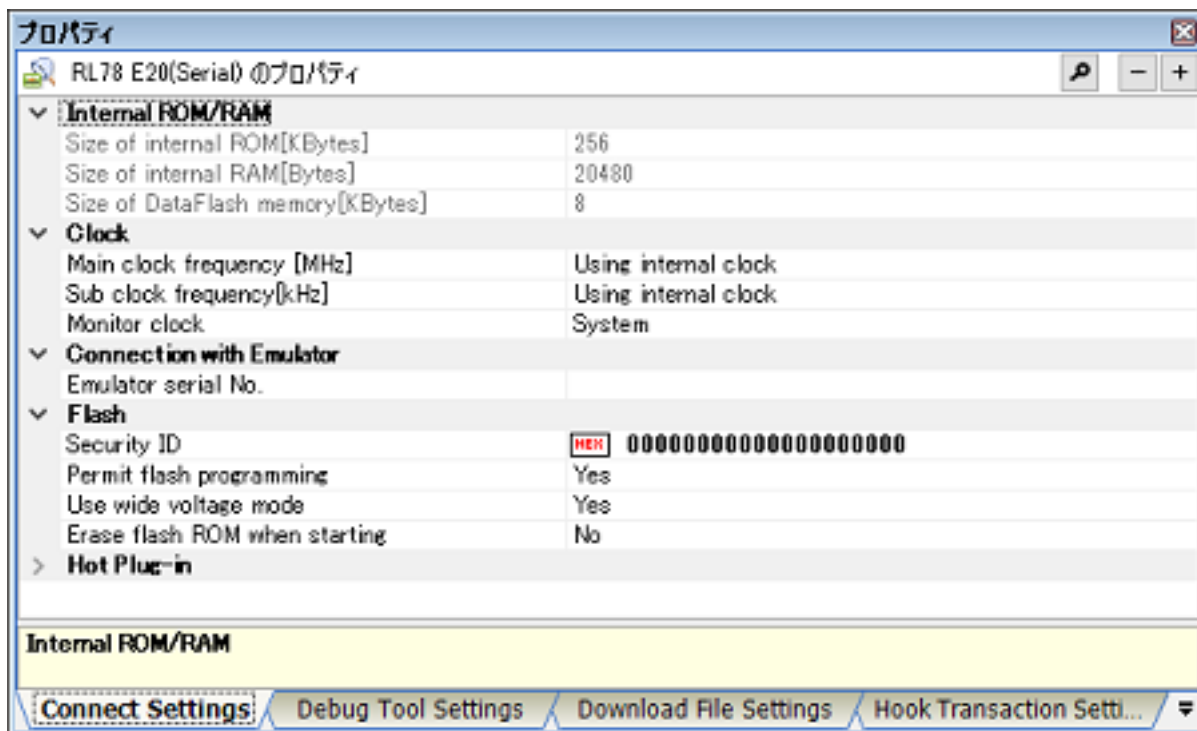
プロパティ

RL78 E20(Serial) のプロパティ

| | |
|---|---|
| Internal ROM/RAM | |
| Size of internal ROM[KBytes] | 256 |
| Size of internal RAM[Bytes] | 20480 |
| Size of DataFlash memory[KBytes] | 8 |
| Clock | |
| Main clock frequency [MHz] | Using internal clock |
| Sub clock frequency[kHz] | Using internal clock |
| Monitor clock | System |
| Connection with Emulator | |
| Emulator serial No. | |
| Flash | |
| Security ID | HEX 00000000000000000000 |
| Permit flash programming | Yes |
| Use wide voltage mode | Yes |
| Erase flash ROM when starting | No |
| Hot Plug-in | |

Internal ROM/RAM

Connect Settings | Debug Tool Settings | Download File Settings | Hook Transaction Setti...